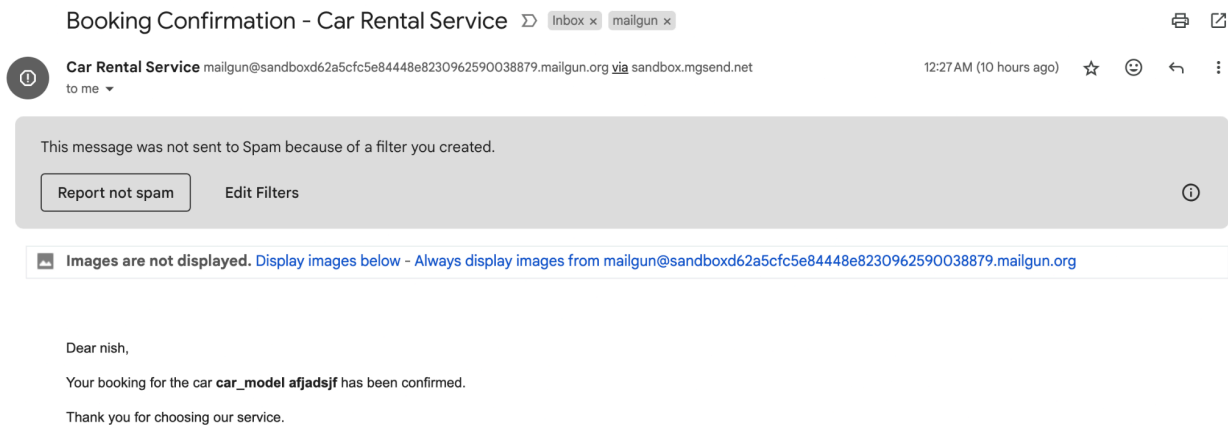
Booking Confirmation - Car Rental Service Inbox × mailgun ×

Car Rental Service mailgun@sandboxd62a5cfc5e84448e8230962590038879.mailgun.org via sandbox.mgsend.net
to me

12:27 AM (10 hours ago)

This message was not sent to Spam because of a filter you created.

Report not spam Edit Filters

Images are not displayed. Display images below - Always display images from mailgun@sandboxd62a5cfc5e84448e8230962590038879.mailgun.org

Dear nish,

Your booking for the car **car_model afjadsjf** has been confirmed.

Thank you for choosing our service.